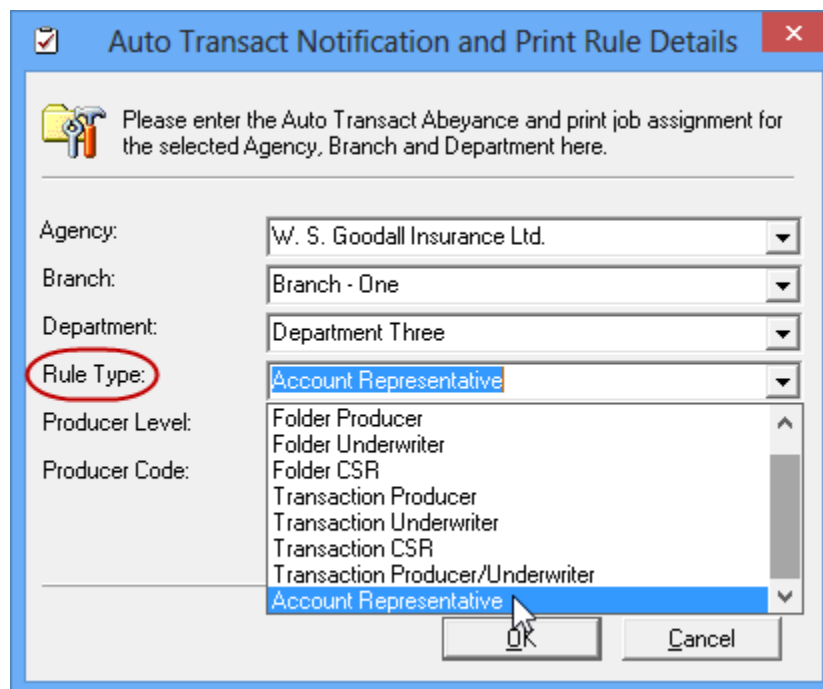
Auto Transact Notification and Print Rule Details

Please enter the Auto Transact Abeyance and print job assignment for the selected Agency, Branch and Department here.

Agency: W. S. Goodall Insurance Ltd.

Branch: Branch - One

Department: Department Three

Rule Type: Account Representative

Producer Level:

Producer Code:

Folder Producer
Folder Underwriter
Folder CSR
Transaction Producer
Transaction Underwriter
Transaction CSR
Transaction Producer/Underwriter
Account Representative

OK

Cancel